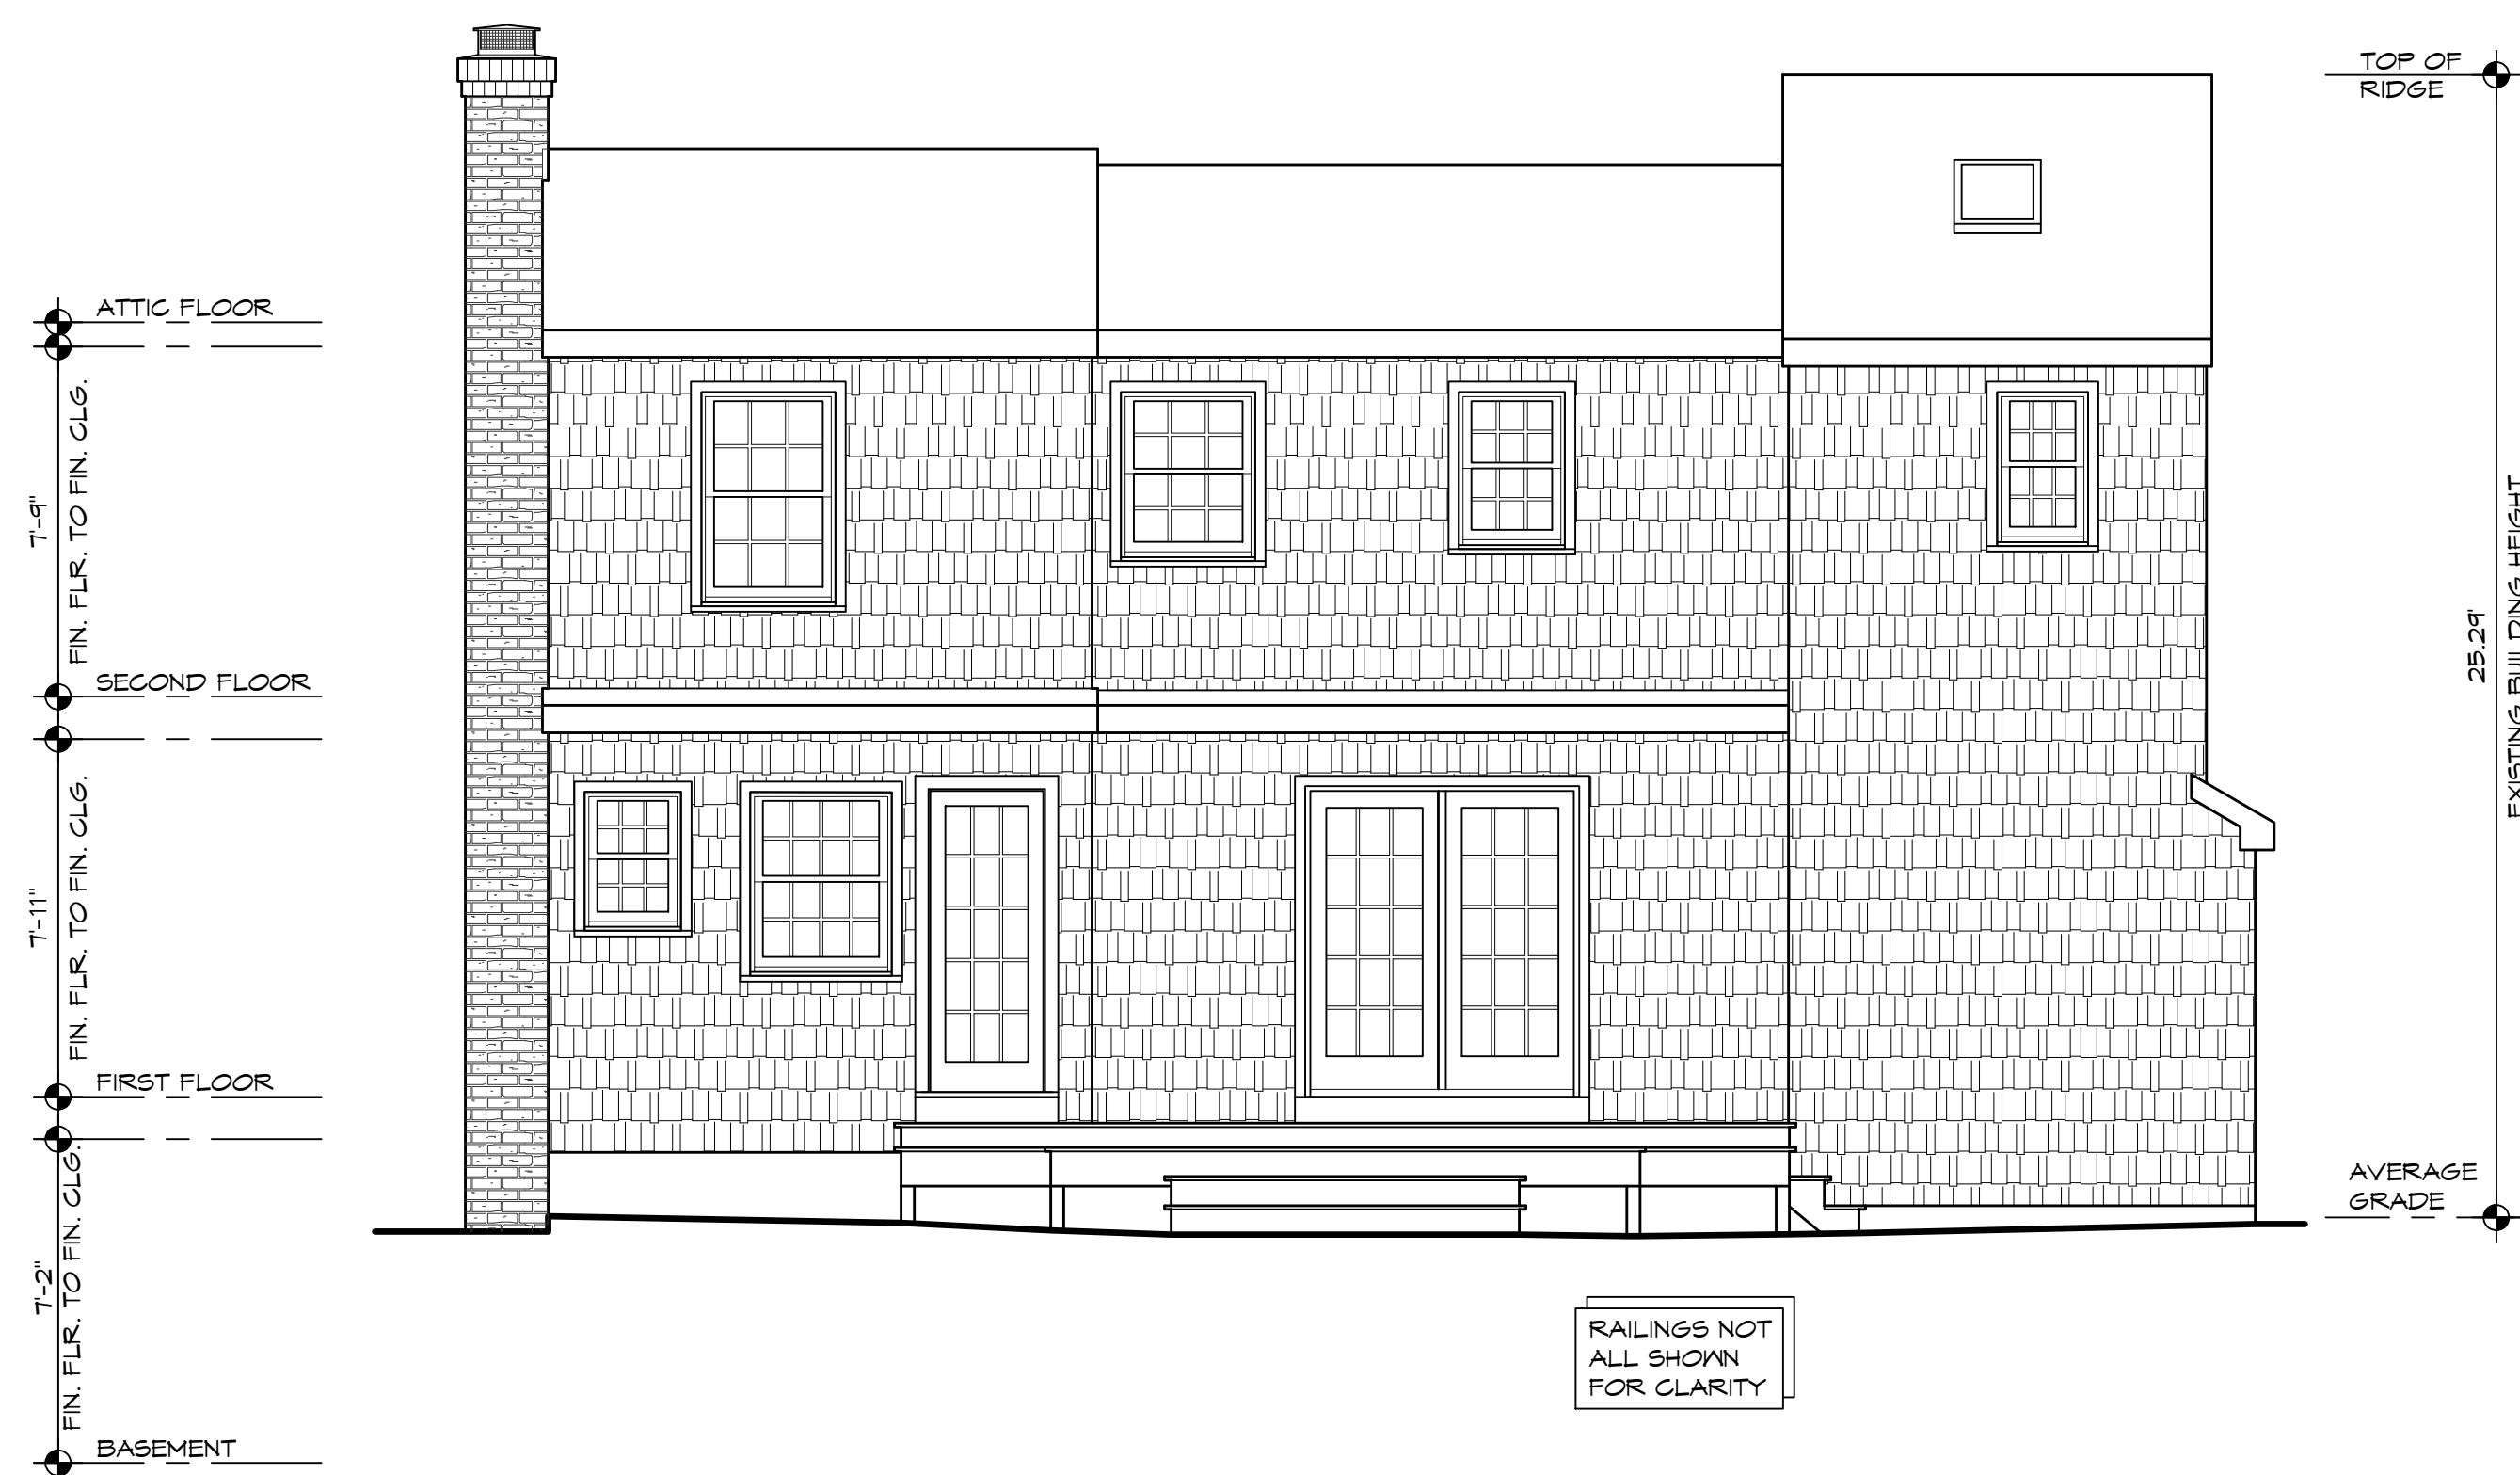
ATTIC FLOOR

7'-9"
FIN. FLR. TO FIN. CLG.

SECOND FLOOR

7'-11"
FIN. FLR. TO FIN. CLG.

FIRST FLOOR

7'-2"
FIN. FLR. TO FIN. CLG.

BASEMENT

TOP OF RIDGE

25.29'
EXISTING BUILDING HEIGHT

AVERAGE GRADE

RAILINGS NOT ALL SHOWN FOR CLARITY